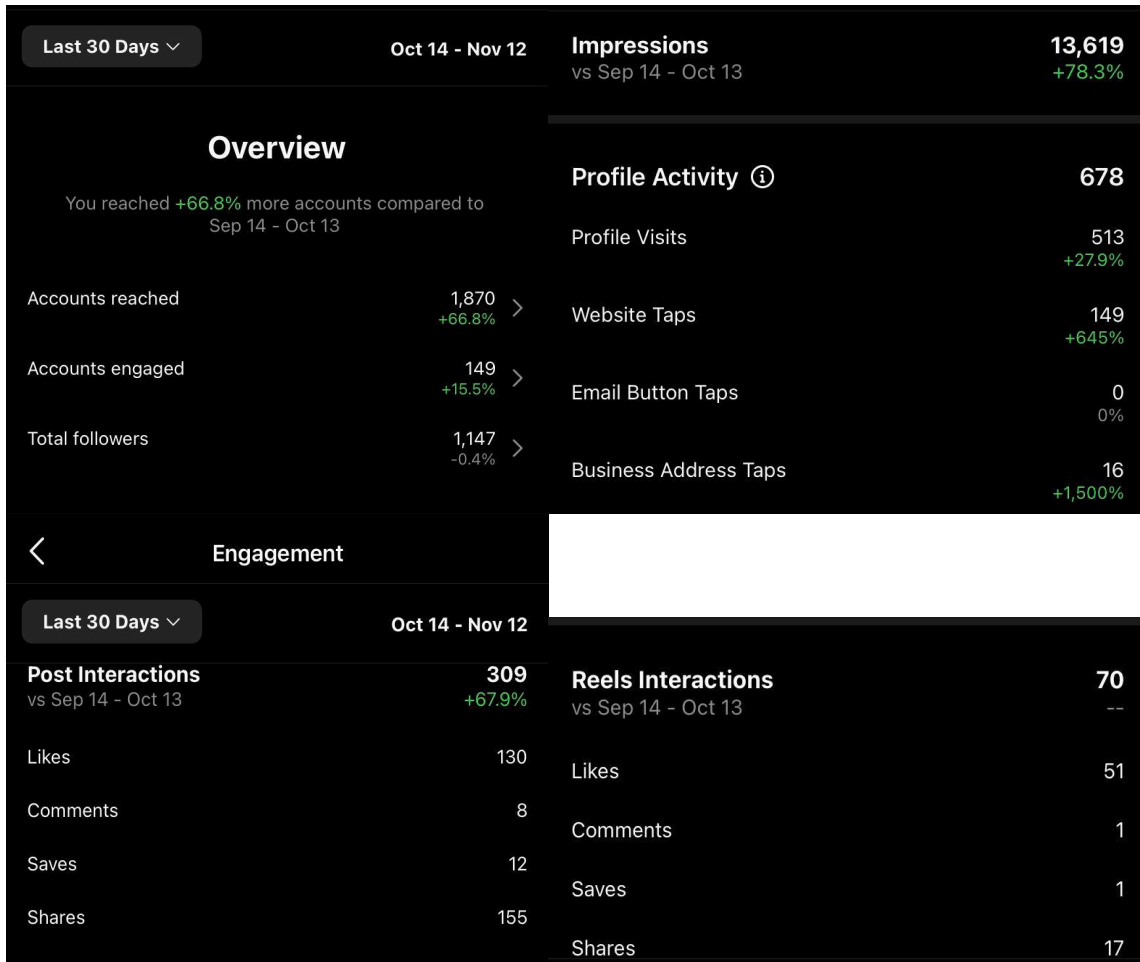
Last 30 Days ∨

Oct 14 - Nov 12

Overview

You reached +66.8% more accounts compared to Sep 14 - Oct 13

Accounts reached 1,870 +66.8% >

Accounts engaged 149 +15.5% >

Total followers 1,147 -0.4% >

Impressions 13,619
vs Sep 14 - Oct 13 +78.3%

Profile Activity ⓘ 678

Profile Visits 513 +27.9%

Website Taps 149 +645%

Email Button Taps 0 0%

Business Address Taps 16 +1,500%

<

Engagement

Last 30 Days ∨

Oct 14 - Nov 12

Post Interactions 309
vs Sep 14 - Oct 13 +67.9%

Likes 130

Comments 8

Saves 12

Shares 155

Reels Interactions 70
vs Sep 14 - Oct 13 --

Likes 51

Comments 1

Saves 1

Shares 17